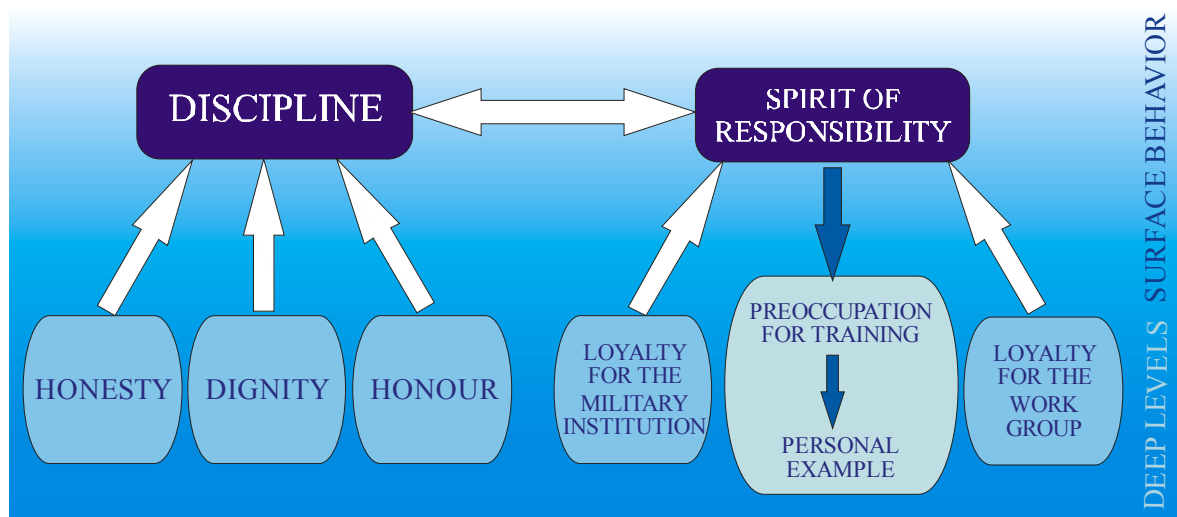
DISCIPLINE

SPIRIT OF RESPONSIBILITY

HONESTY

DIGNITY

HONOUR

LOYALTY FOR THE MILITARY INSTITUTION

PREOCCUPATION FOR TRAINING

PERSONAL EXAMPLE

LOYALTY FOR THE WORK GROUP

SURFACE BEHAVIOR

DEEP LEVELS